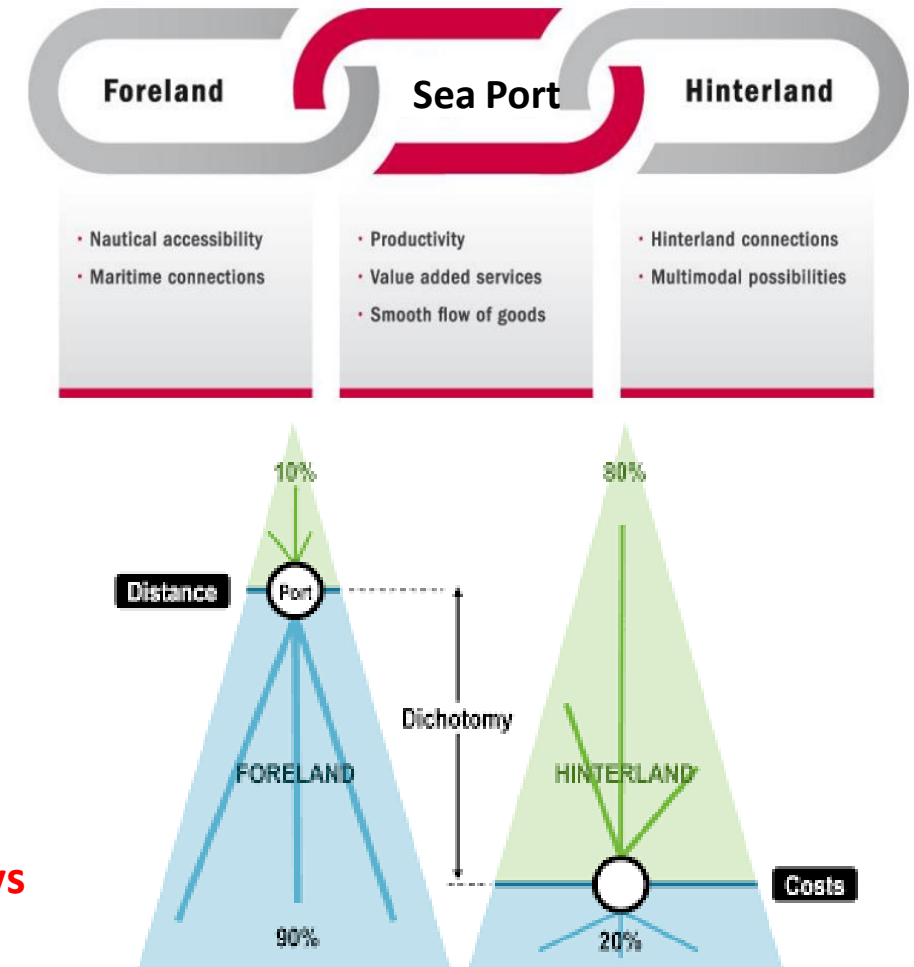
Foreland

Sea Port

Hinterland

• Nautical accessibility
• Maritime connections

• Productivity
• Value added services
• Smooth flow of goods

• Hinterland connections
• Multimodal possibilities

10%

80%

Distance

Port

Dichotomy

FORELAND

HINTERLAND

ys

Costs

90%

20%